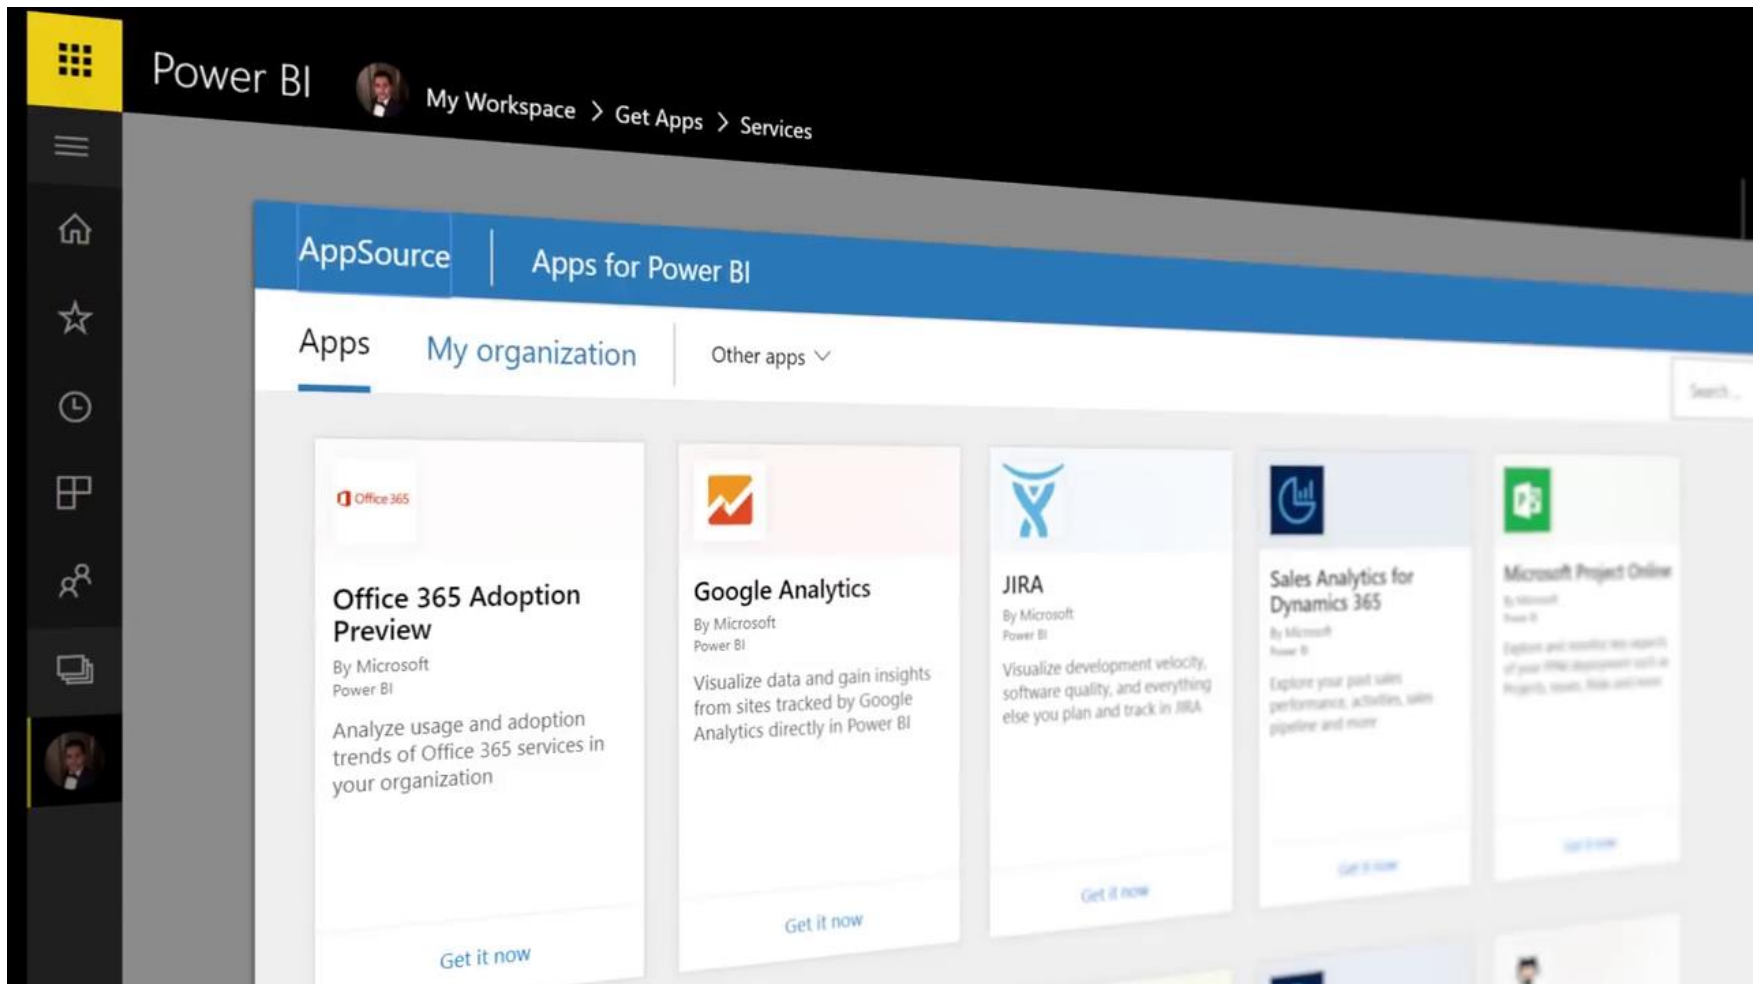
Power BI

My Workspace > Get Apps > Services

AppSource | Apps for Power BI

Apps My organization Other apps

Search...

Office 365

Office 365 Adoption Preview
By Microsoft
Power BI
Analyze usage and adoption trends of Office 365 services in your organization
Get it now

Google Analytics
By Microsoft
Power BI
Visualize data and gain insights from sites tracked by Google Analytics directly in Power BI
Get it now

JIRA
By Microsoft
Power BI
Visualize development velocity, software quality, and everything else you plan and track in JIRA
Get it now

Sales Analytics for Dynamics 365
By Microsoft
Power BI
Explore your past sales performance, activities, sales pipeline and more
Get it now

Microsoft Project Online
By Microsoft
Power BI
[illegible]
Get it now